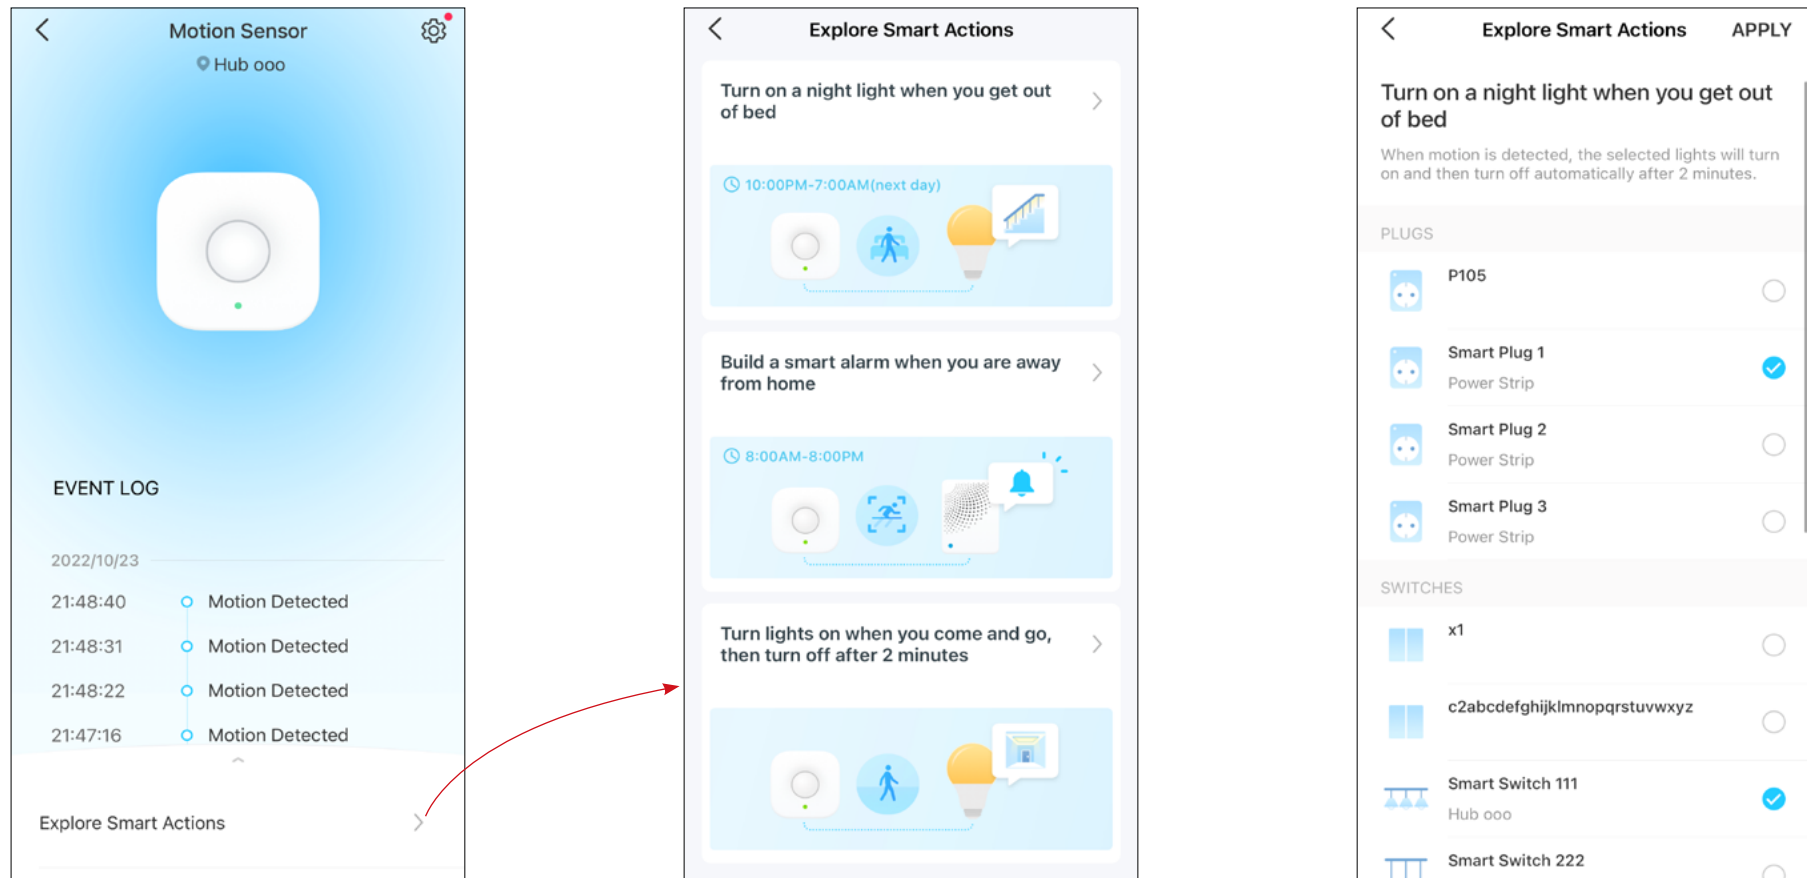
Motion Sensor
Hub ooo

EVENT LOG

2022/10/23
21:48:40 Motion Detected
21:48:31 Motion Detected
21:48:22 Motion Detected
21:47:16 Motion Detected

Explore Smart Actions

Explore Smart Actions

Turn on a night light when you get out of bed

10:00PM-7:00AM(next day)

Build a smart alarm when you are away from home

8:00AM-8:00PM

Turn lights on when you come and go, then turn off after 2 minutes

Explore Smart Actions APPLY

Turn on a night light when you get out of bed

When motion is detected, the selected lights will turn on and then turn off automatically after 2 minutes.

PLUGS

P105

Smart Plug 1
Power Strip

Smart Plug 2
Power Strip

Smart Plug 3
Power Strip

SWITCHES

x1

c2abcdefghijklmnopqrstuvwxyz

Smart Switch 111
Hub ooo

Smart Switch 222